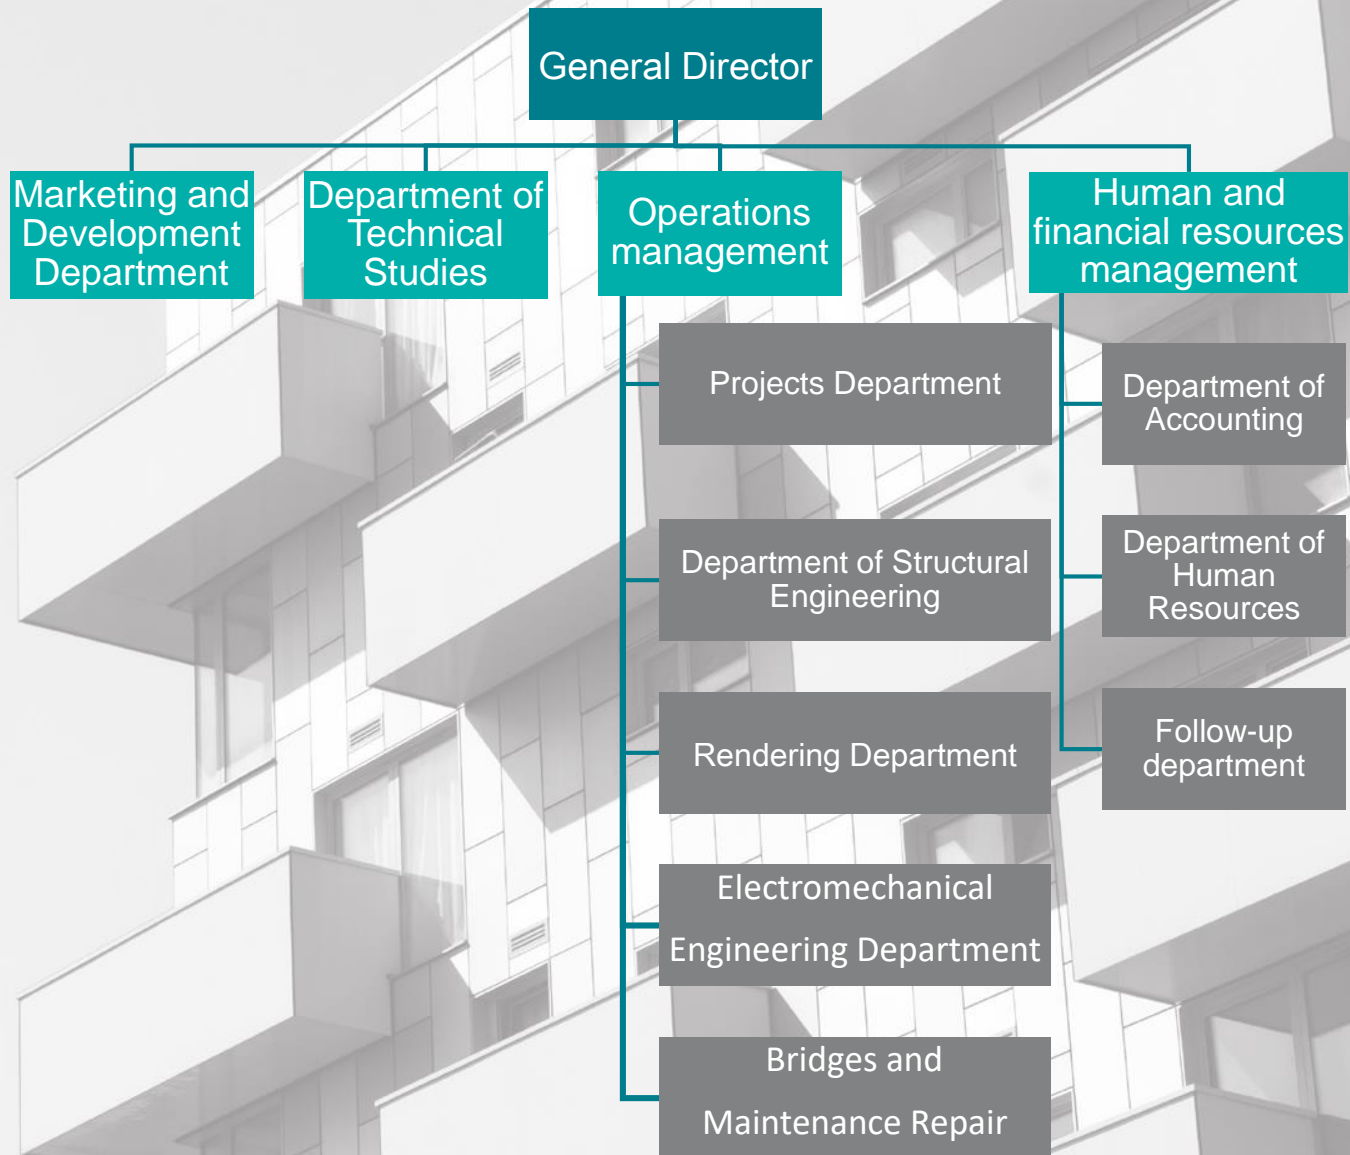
General Director

Marketing and Development Department

Department of Technical Studies

Operations management

Human and financial resources management

Projects Department

Department of Structural Engineering

Rendering Department

Electromechanical Engineering Department

Bridges and Maintenance Repair

Department of Accounting

Department of Human Resources

Follow-up department